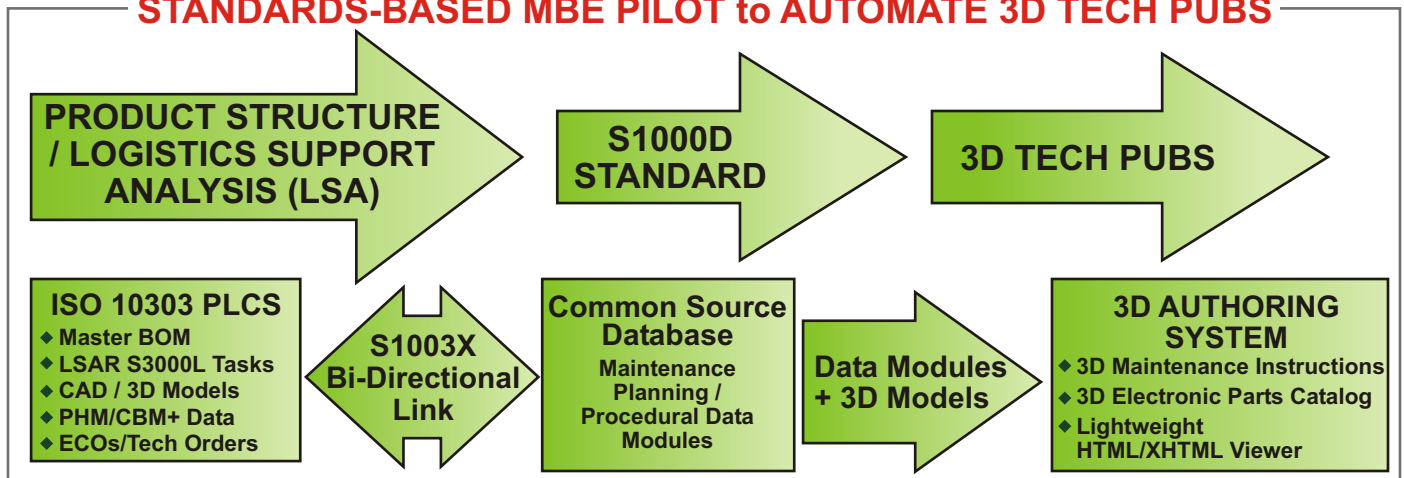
STANDARDS-BASED MBE PILOT to AUTOMATE 3D TECH PUBS

PRODUCT STRUCTURE / LOGISTICS SUPPORT ANALYSIS (LSA)

S1000D STANDARD

3D TECH PUBS

ISO 10303 PLCS
◆ Master BOM
◆ LSAR S3000L Tasks
◆ CAD / 3D Models
◆ PHM/CBM+ Data
◆ ECOs/Tech Orders

S1003X Bi-Directional Link

Common Source Database
Maintenance Planning / Procedural Data Modules

Data Modules + 3D Models

3D AUTHORING SYSTEM
◆ 3D Maintenance Instructions
◆ 3D Electronic Parts Catalog
◆ Lightweight HTML/XHTML Viewer